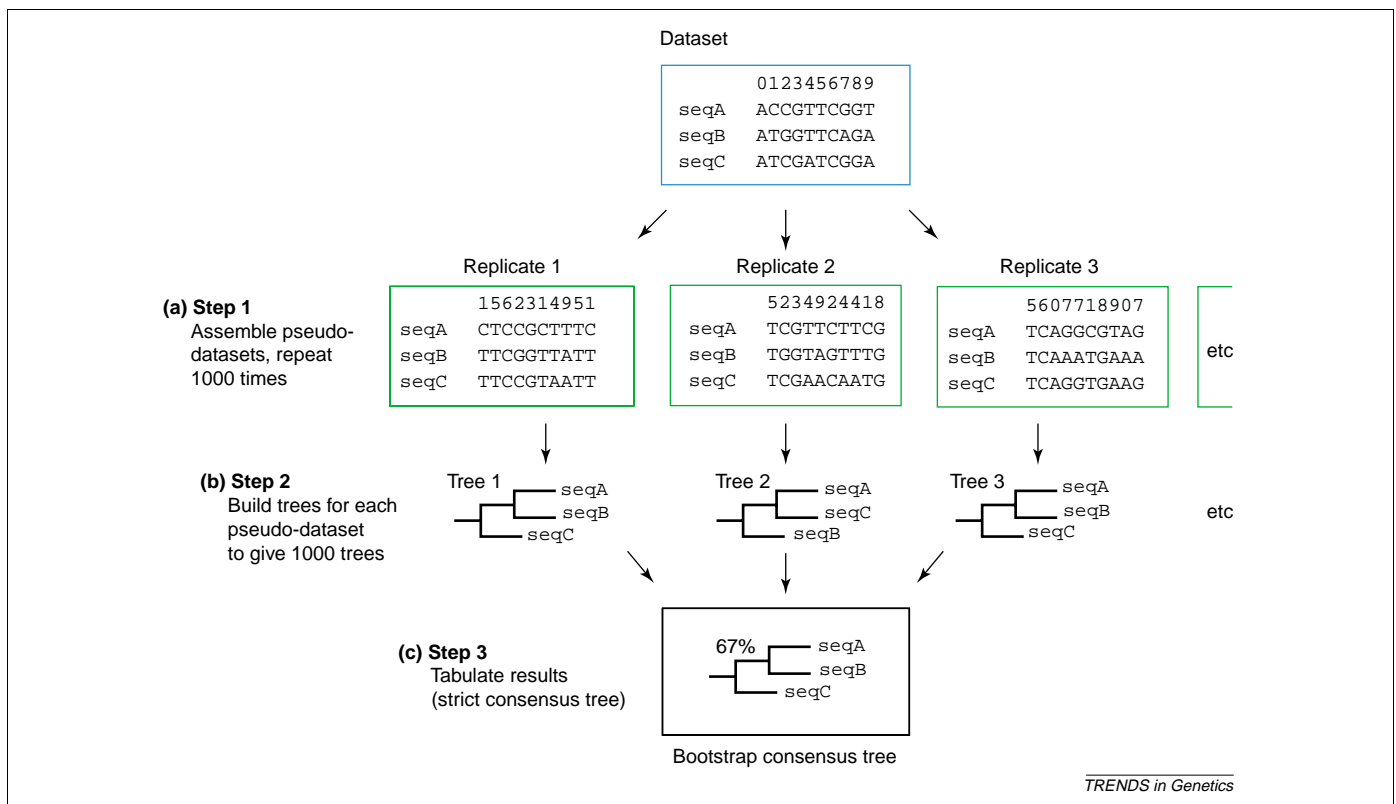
Dataset

| | 0123456789 |
|---|---|
| seqA | ACCGTTCGGT |
| seqB | ATGGTTCAGA |
| seqC | ATCGATCGGA |

Replicate 1

Replicate 2

Replicate 3

(a) Step 1
Assemble pseudo-datasets, repeat 1000 times

| | 1562314951 |
|---|---|
| seqA | CTCCGCTTTC |
| seqB | TTCGGTTATT |
| seqC | TTCCGTAATT |

| | 5234924418 |
|---|---|
| seqA | TCGTTCTTCG |
| seqB | TGGTAGTTTG |
| seqC | TCGAACAATG |

| | 5607718907 |
|---|---|
| seqA | TCAGGCGTAG |
| seqB | TCAAATGAAA |
| seqC | TCAGGTGAAG |

etc

(b) Step 2
Build trees for each pseudo-dataset to give 1000 trees

Tree 1
seqA
seqB
seqC

Tree 2
seqA
seqC
seqB

Tree 3
seqA
seqB
seqC

etc

(c) Step 3
Tabulate results (strict consensus tree)

67%
seqA
seqB
seqC

Bootstrap consensus tree

TRENDS in Genetics